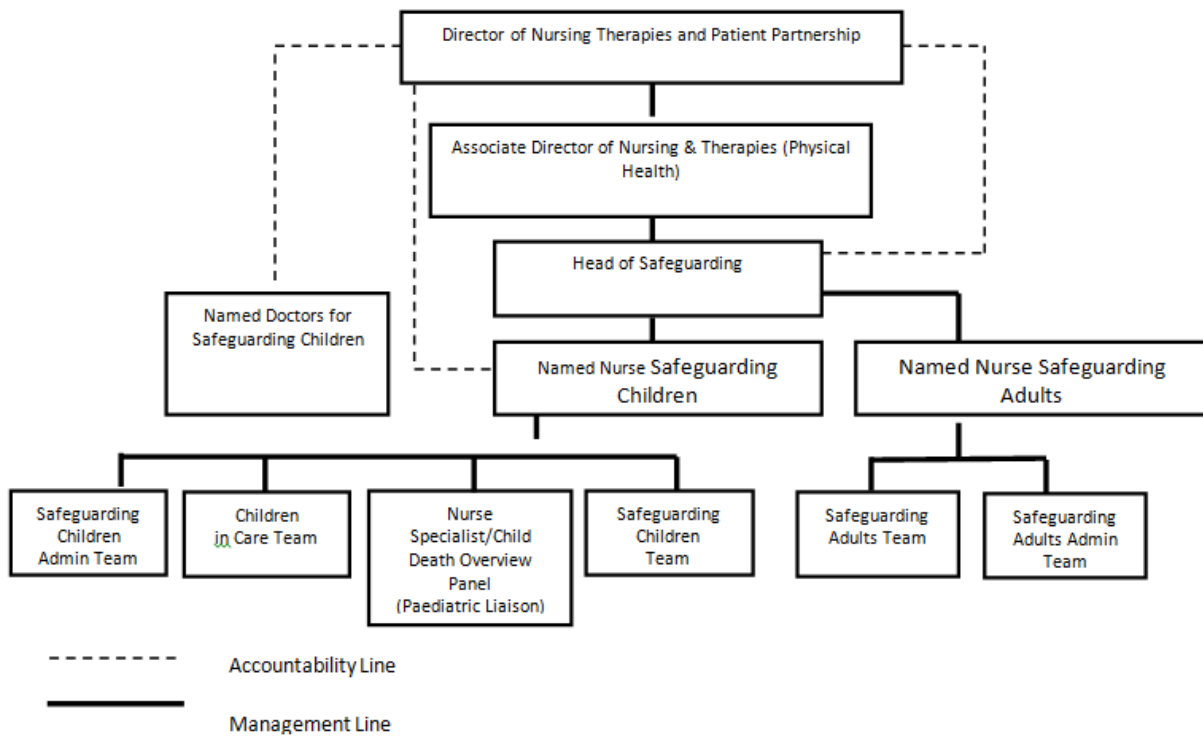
Director of Nursing Therapies and Patient Partnership

Associate Director of Nursing & Therapies (Physical Health)

Head of Safeguarding

Named Doctors for Safeguarding Children

Named Nurse Safeguarding Children

Named Nurse Safeguarding Adults

Safeguarding Children Admin Team

Children in Care Team

Nurse Specialist/Child Death Overview Panel (Paediatric Liaison)

Safeguarding Children Team

Safeguarding Adults Team

Safeguarding Adults Admin Team

Accountability Line

Management Line